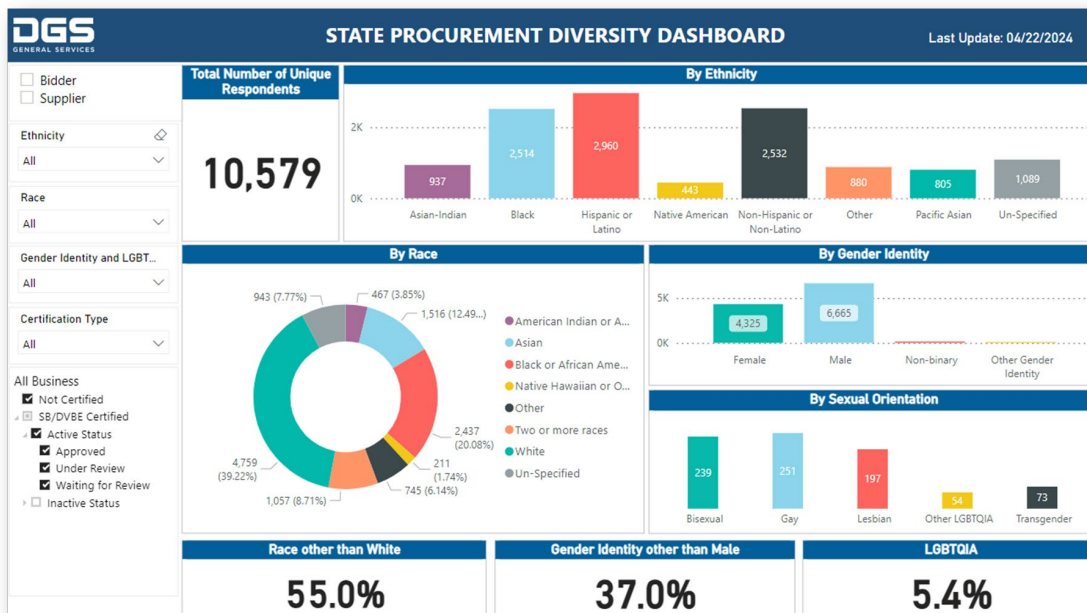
DGS
GENERAL SERVICES

STATE PROCUREMENT DIVERSITY DASHBOARD

Last Update: 04/22/2024

Bidder
Supplier

Ethnicity
All

Race
All

Gender Identity and LGBT...
All

Certification Type
All

All Business
Not Certified
SB/DVBE Certified
Active Status
Approved
Under Review
Waiting for Review
Inactive Status

Total Number of Unique Respondents

10,579

By Ethnicity

2K
0K

| Asian-Indian | Black | Hispanic or Latino | Native American | Non-Hispanic or Non-Latino | Other | Pacific Asian | Un-Specified |
|---|---|---|---|---|---|---|---|
| 937 | 2,514 | 2,960 | 443 | 2,532 | 880 | 805 | 1,089 |

By Race

943 (7.77%)
467 (3.85%)
1,516 (12.49...)
2,437 (20.08%)
211 (1.74%)
745 (6.14%)
1,057 (8.71%)
4,759 (39.22%)

American Indian or A...
Asian
Black or African Ame...
Native Hawaiian or O...
Other
Two or more races
White
Un-Specified

By Gender Identity

5K
0K

| Female | Male | Non-binary | Other Gender Identity |
|---|---|---|---|
| 4,325 | 6,665 | | |

By Sexual Orientation

| Bisexual | Gay | Lesbian | Other LGBTQIA | Transgender |
|---|---|---|---|---|
| 239 | 251 | 197 | 54 | 73 |

Race other than White
55.0%

Gender Identity other than Male
37.0%

LGBTQIA
5.4%